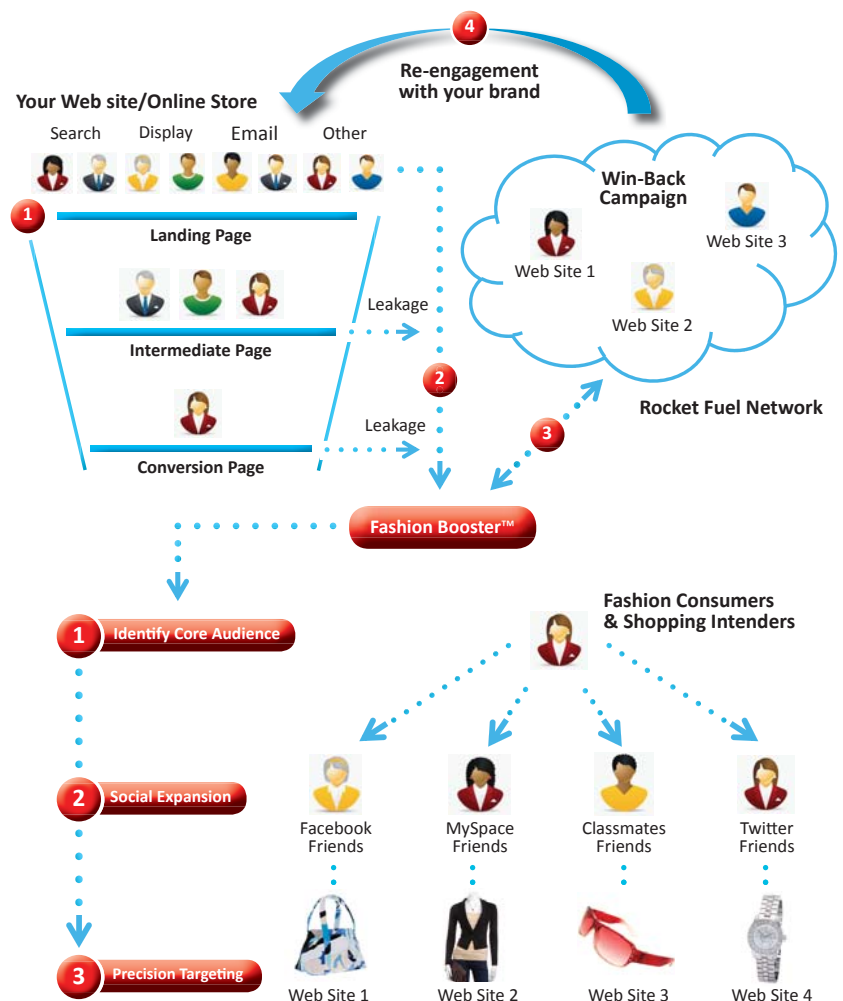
4

Re-engagement with your brand

Your Web site/Online Store

Search Display Email Other

1

Landing Page

Leakage

Intermediate Page

2

Leakage

Conversion Page

Win-Back Campaign

Web Site 1

Web Site 3

Web Site 2

Rocket Fuel Network

3

Fashion Booster™

1 Identify Core Audience

Fashion Consumers & Shopping Intenders

2 Social Expansion

Facebook Friends

MySpace Friends

Classmates Friends

Twitter Friends

3 Precision Targeting

Web Site 1

Web Site 2

Web Site 3

Web Site 4